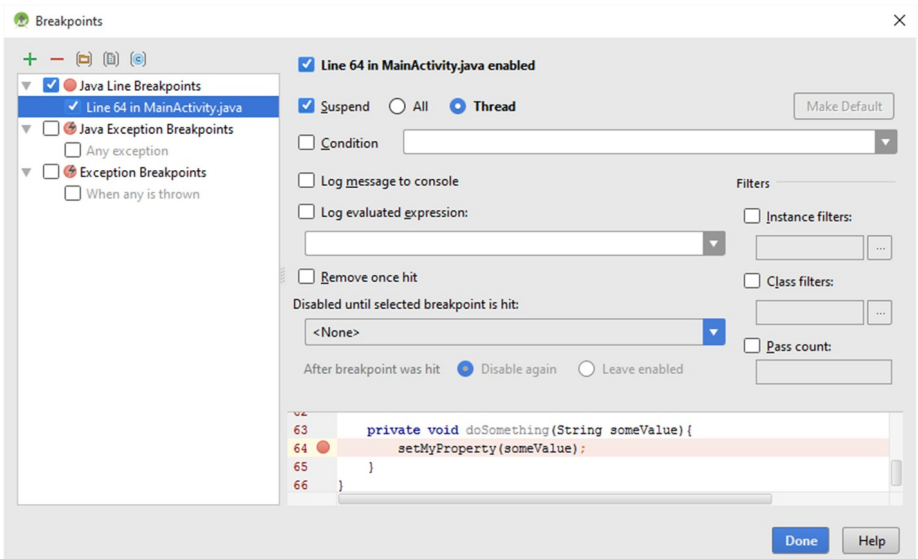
Breakpoints

+ −

Java Line Breakpoints
Line 64 in MainActivity.java
Java Exception Breakpoints
Any exception
Exception Breakpoints
When any is thrown

Line 64 in MainActivity.java enabled

Suspend All Thread

Make Default

Condition

Log message to console

Log evaluated expression:

Remove once hit

Disabled until selected breakpoint is hit:

<None>

After breakpoint was hit Disable again Leave enabled

Filters

Instance filters:

Class filters:

Pass count:

63 private void doSomething(String someValue){
64 setMyProperty(someValue);
65 }
66 }

Done Help